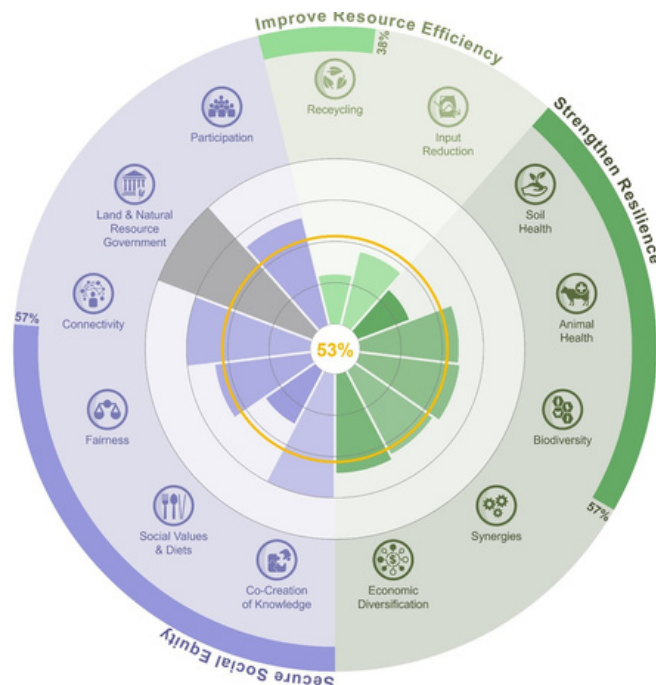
Improve Resource Efficiency
38%
Receycling
Input Reduction
Strengthen Resilience
Soil Health
Animal Health
Biodiversity
57%
Synergies
Economic Diversification
Co-Creation of Knowledge
Social Values & Diets
Fairness
Connectivity
57%
Land & Natural Resource Government
Participation
53%
Secure Social Equity